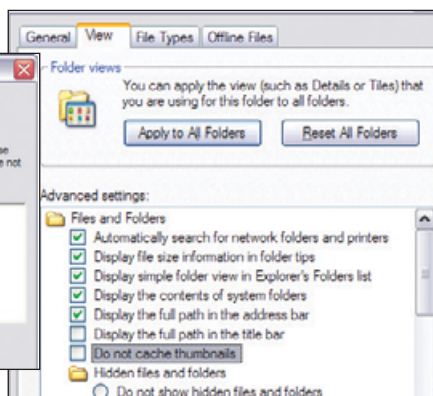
se
e not

General View File Types Offline Files

Folder views

You can apply the view (such as Details or Tiles) that you are using for this folder to all folders.

Apply to All Folders

Reset All Folders

Advanced settings:

Files and Folders

Automatically search for network folders and printers

Display file size information in folder tips

Display simple folder view in Explorer's Folders list

Display the contents of system folders

Display the full path in the address bar

Display the full path in the title bar

Do not cache thumbnails

Hidden files and folders

Do not show hidden files and folders